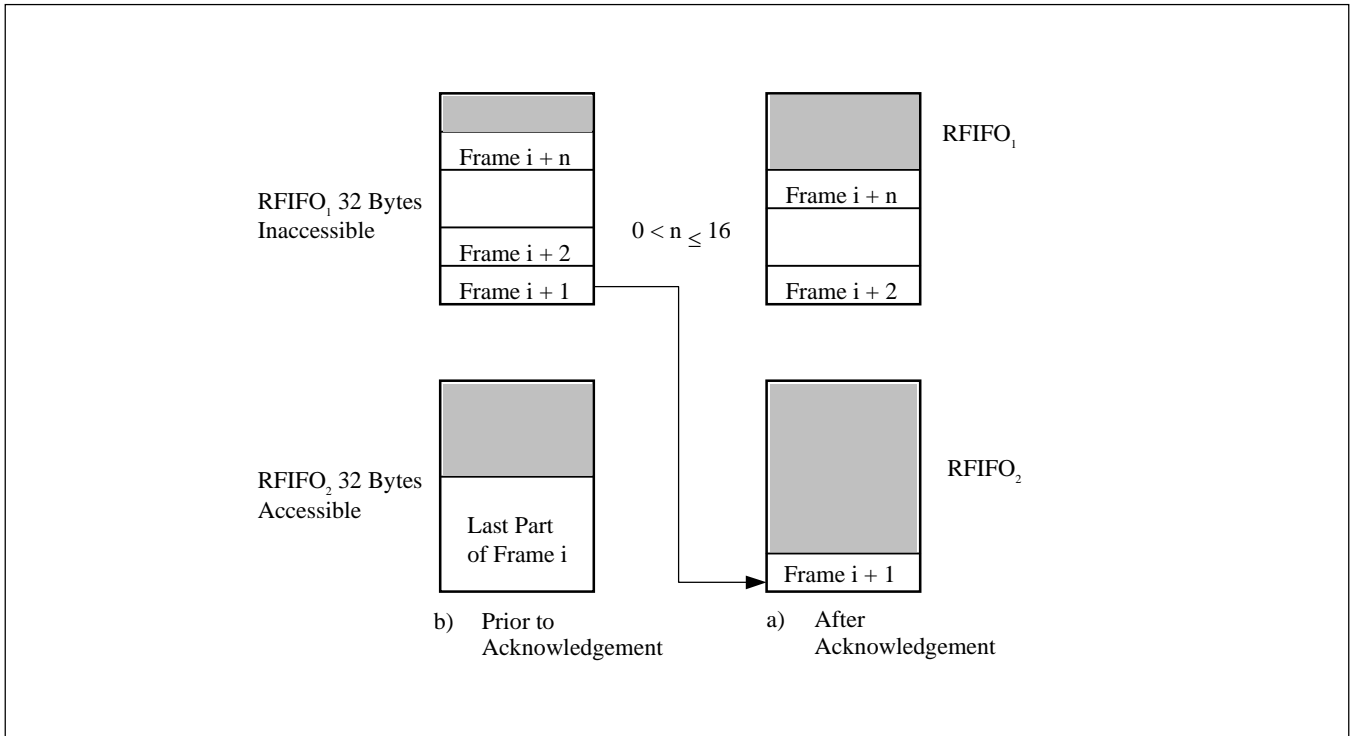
Frame i + n

RFIFO$_1$ 32 Bytes Inaccessible

Frame i + 2

Frame i + 1

$0 < n \leq 16$

RFIFO$_1$

Frame i + n

Frame i + 2

RFIFO$_2$ 32 Bytes Accessible

Last Part of Frame i

RFIFO$_2$

Frame i + 1

b) Prior to Acknowledgement

a) After Acknowledgement